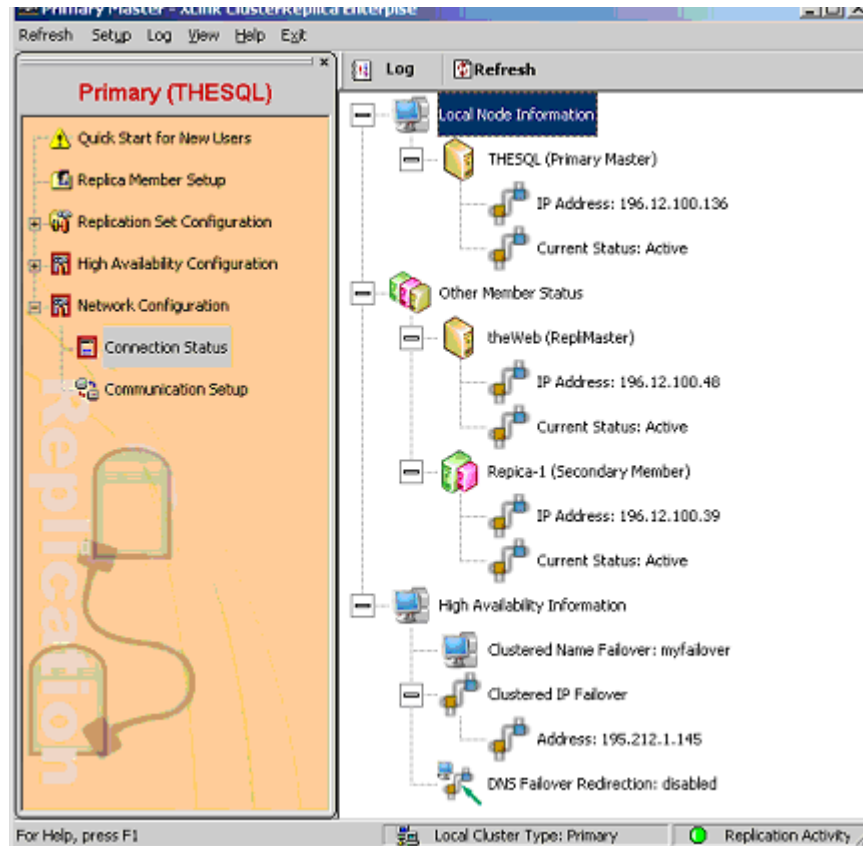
Primary Master - xLink ClusterReplica Enterprise

Refresh Setup Log View Help Exit

Primary (THESQL)

Quick Start for New Users
Replica Member Setup
Replication Set Configuration
High Availability Configuration
Network Configuration
Connection Status
Communication Setup

Replication

Log
Refresh

Local Node Information
THESQL (Primary Master)
IP Address: 196.12.100.136
Current Status: Active
Other Member Status
theWeb (RepliMaster)
IP Address: 196.12.100.48
Current Status: Active
Repica-1 (Secondary Member)
IP Address: 196.12.100.39
Current Status: Active
High Availability Information
Clustered Name Failover: myfailover
Clustered IP Failover
Address: 195.212.1.145
DNS Failover Redirection: disabled

For Help, press F1
Local Cluster Type: Primary
Replication Activity